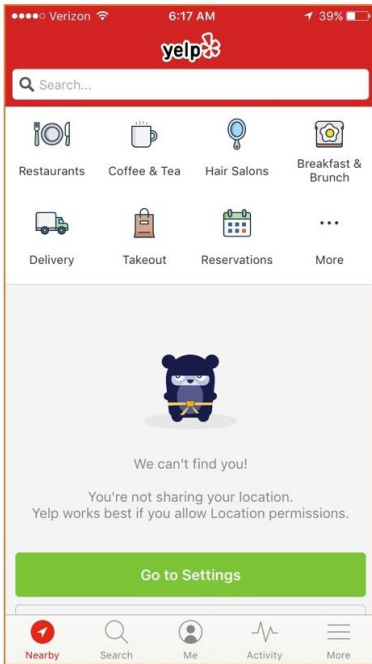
●●●●○ Verizon 6:17 AM 39%

yelp

Search...

Restaurants
Coffee & Tea
Hair Salons
Breakfast & Brunch

Delivery
Takeout
Reservations
More

We can't find you!

You're not sharing your location. Yelp works best if you allow Location permissions.

Go to Settings

Nearby
Search
Me
Activity
More